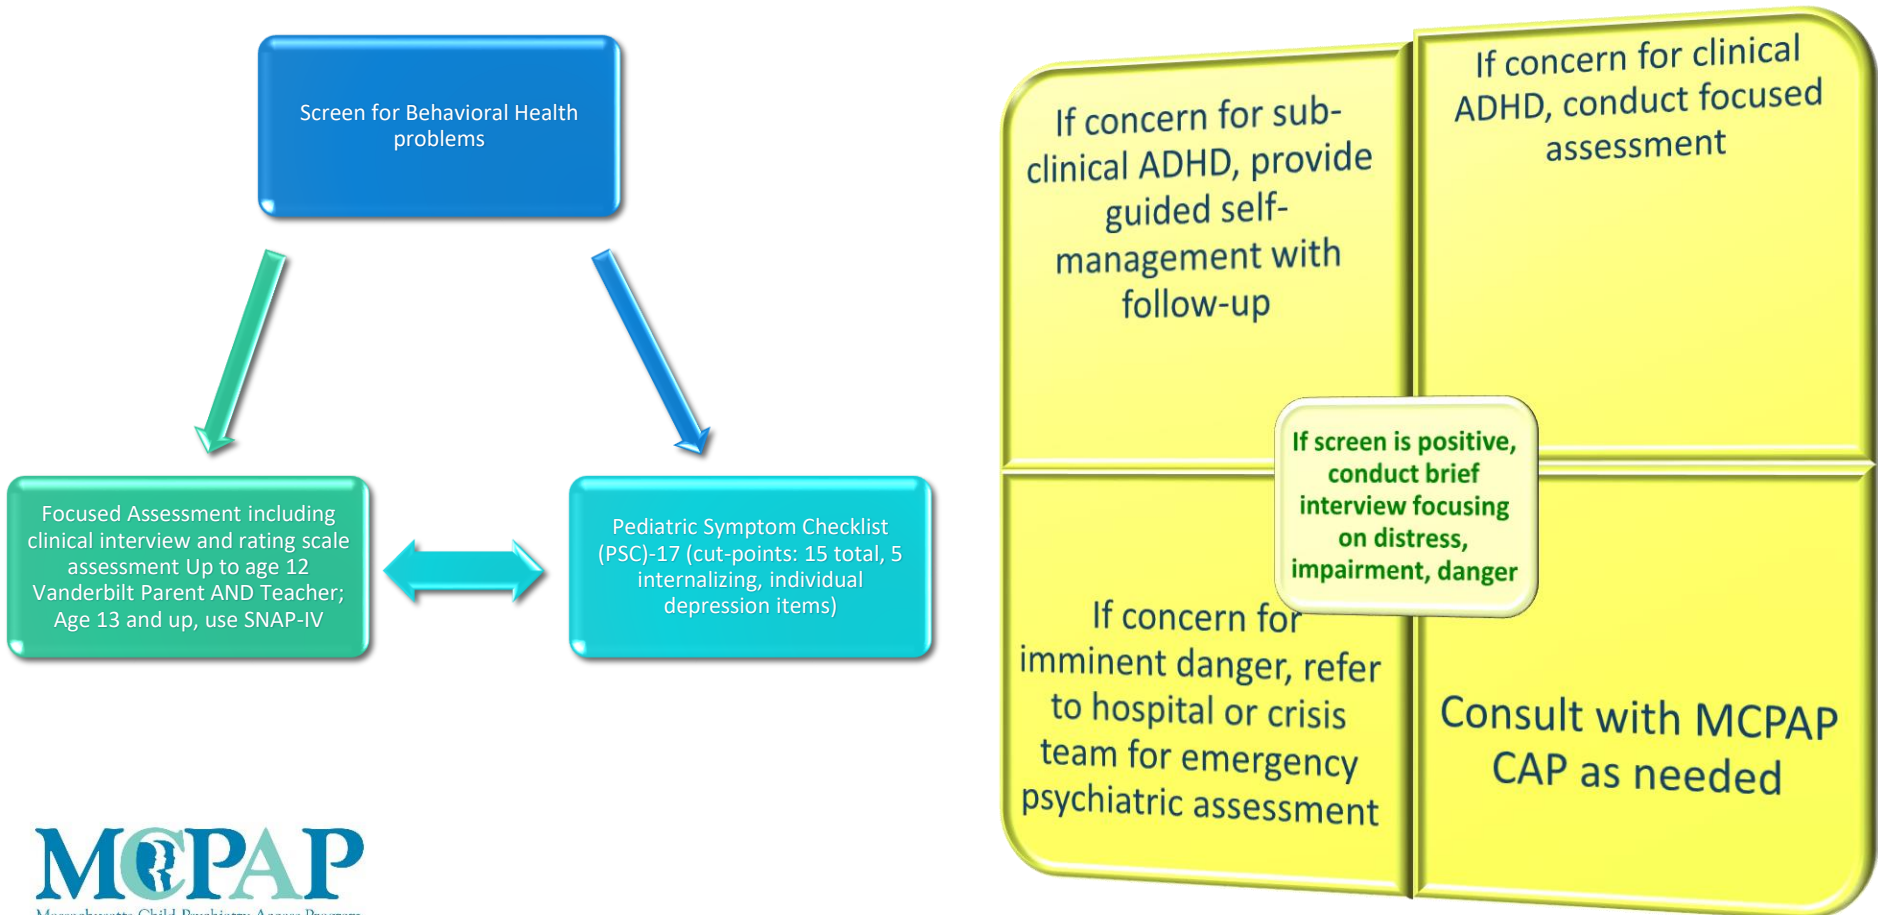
Screen for Behavioral Health problems

Focused Assessment including clinical interview and rating scale assessment Up to age 12 Vanderbilt Parent AND Teacher; Age 13 and up, use SNAP-IV

Pediatric Symptom Checklist (PSC)-17 (cut-points: 15 total, 5 internalizing, individual depression items)

MCPAP
Massachusetts Child Psychiatry Access Program

If concern for sub-clinical ADHD, provide guided self-management with follow-up

If concern for clinical ADHD, conduct focused assessment

If screen is positive, conduct brief interview focusing on distress, impairment, danger

If concern for imminent danger, refer to hospital or crisis team for emergency psychiatric assessment

Consult with MCPAP CAP as needed